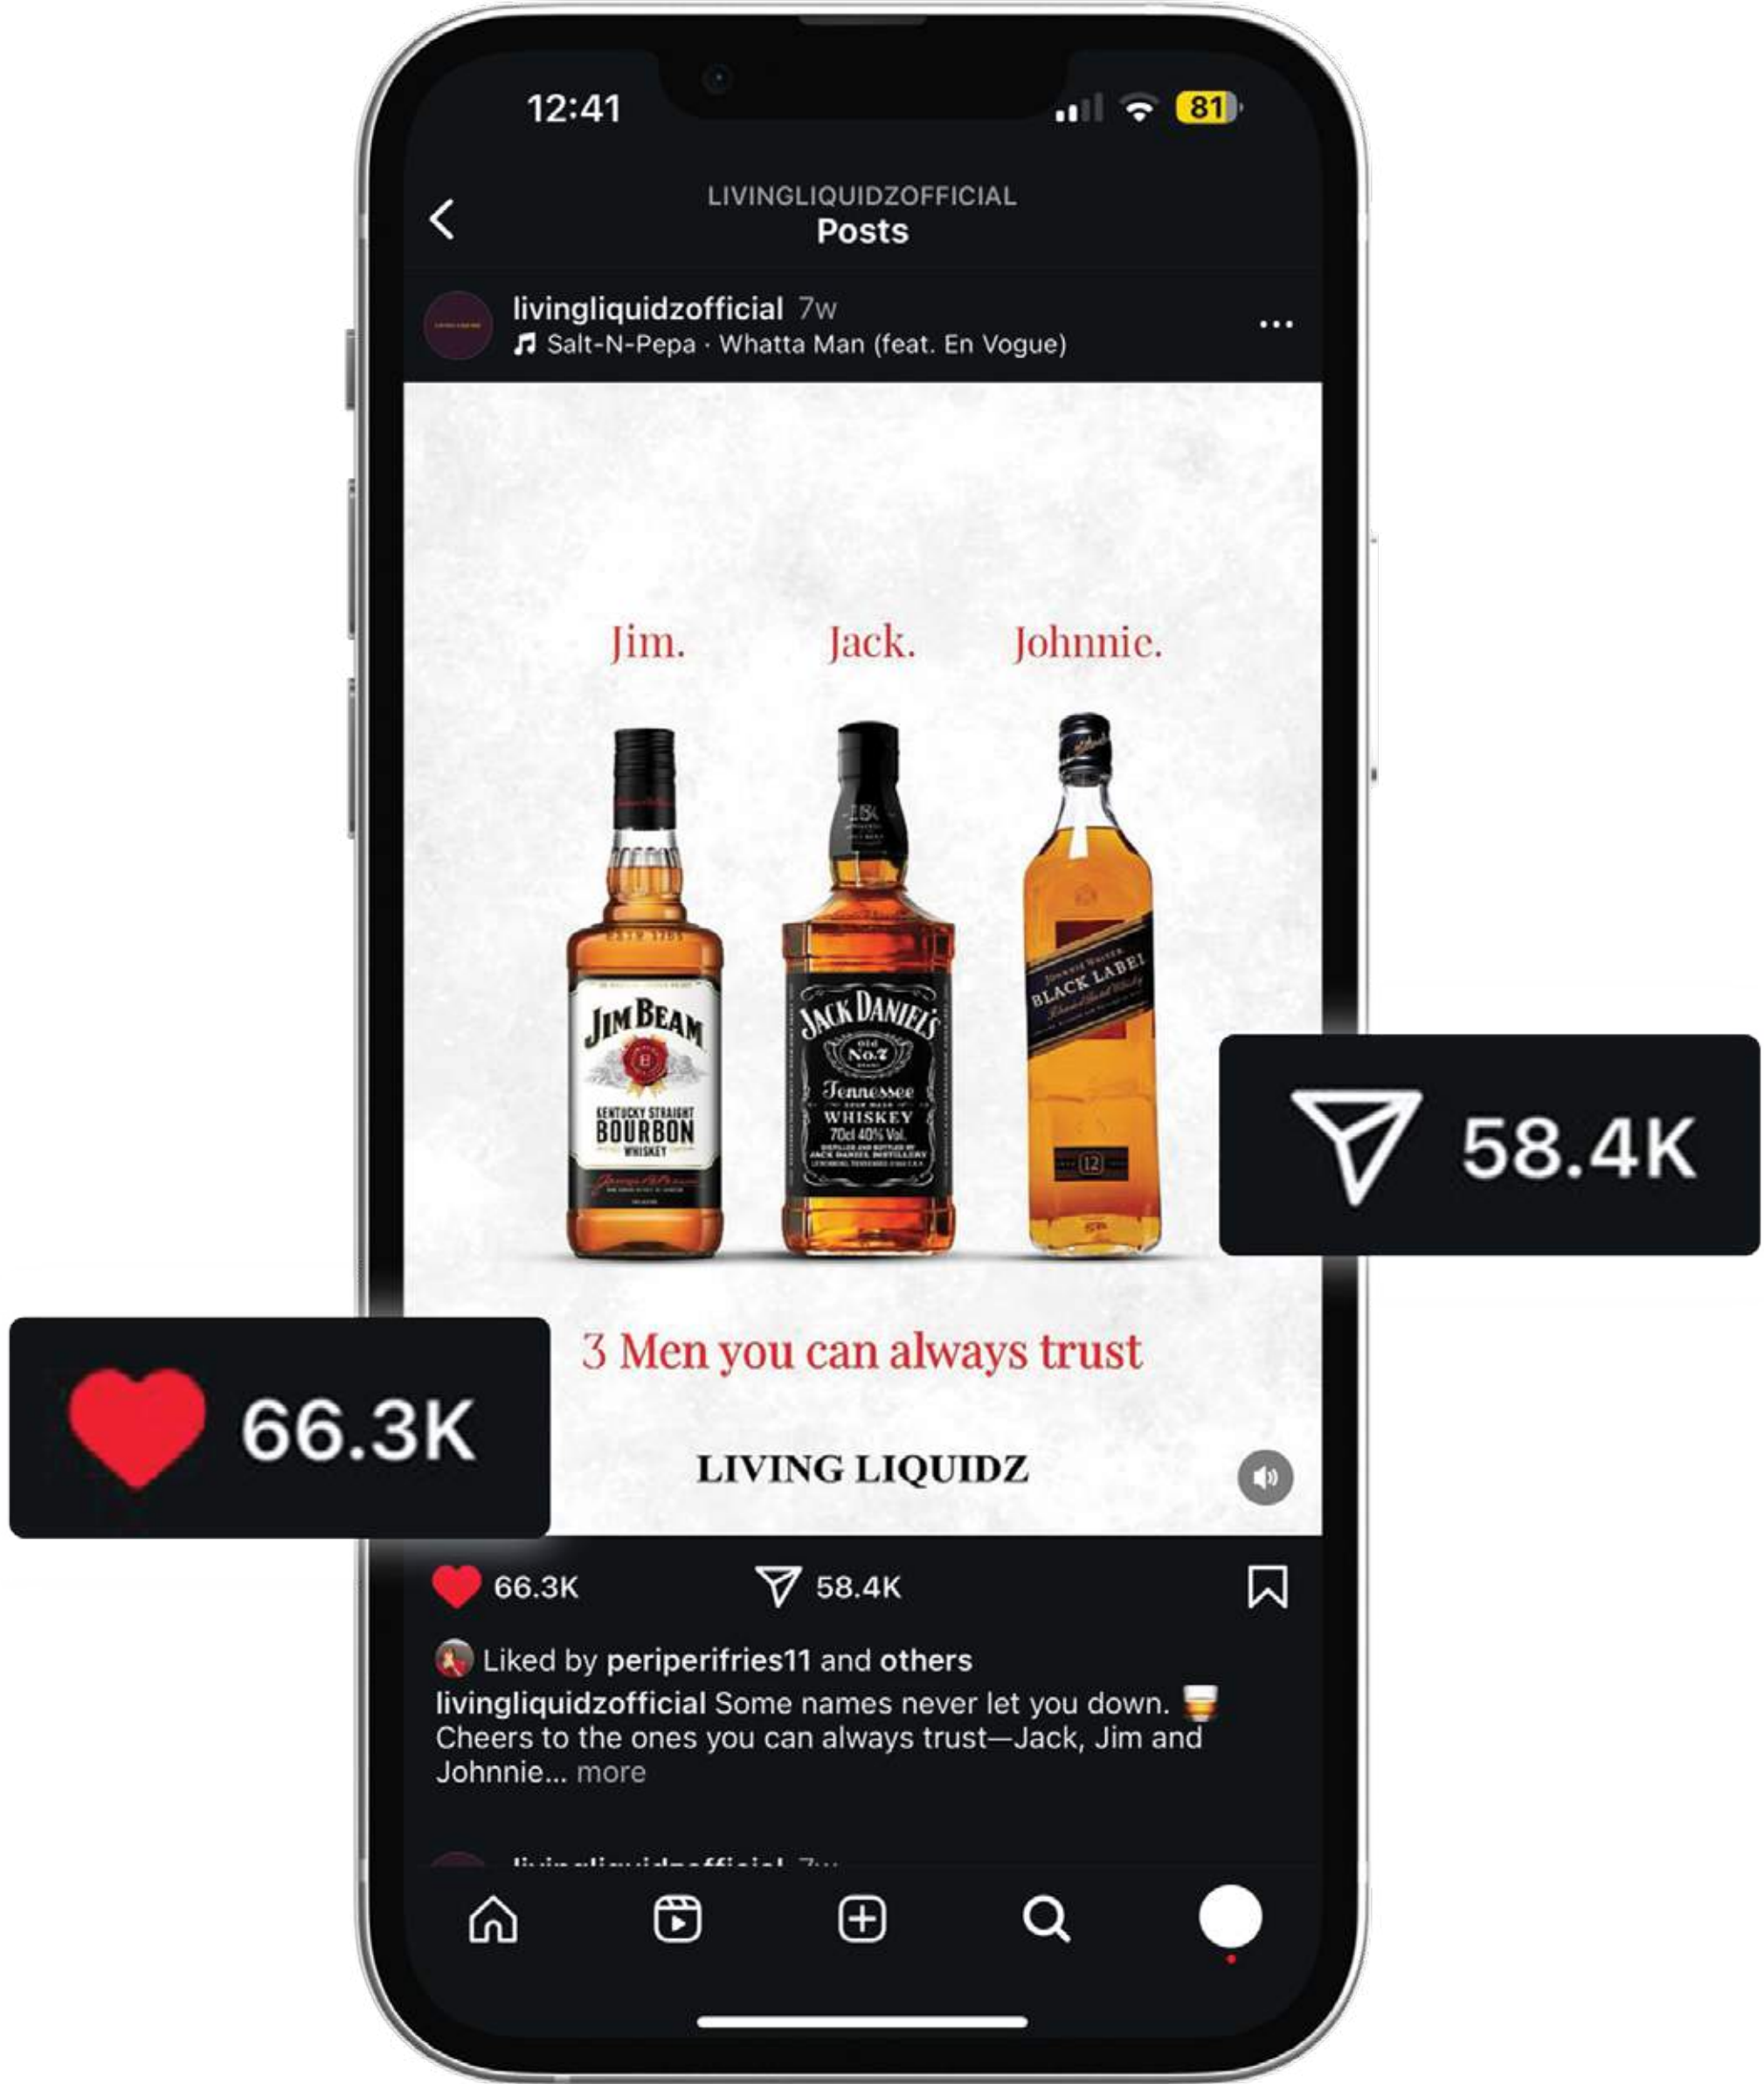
12:41

81

LIVINGLIQUIDZOFFICIAL
Posts

livingliquidzofficial 7w
Salt-N-Pepa · Whatta Man (feat. En Vogue)

Jim. Jack. Johnnie.

JIM BEAM
KENTUCKY STRAIGHT
BOURBON
WHISKEY

JACK DANIEL'S
Old No.7
Tennessee
WHISKEY
70cl 40% Vol.

JOHNNIE WALKER
BLACK LABEL
12

58.4K

3 Men you can always trust

66.3K

LIVING LIQUIDZ

66.3K 58.4K

Liked by periperifries11 and others
livingliquidzofficial Some names never let you down. 🥃
Cheers to the ones you can always trust—Jack, Jim and Johnnie... more

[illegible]